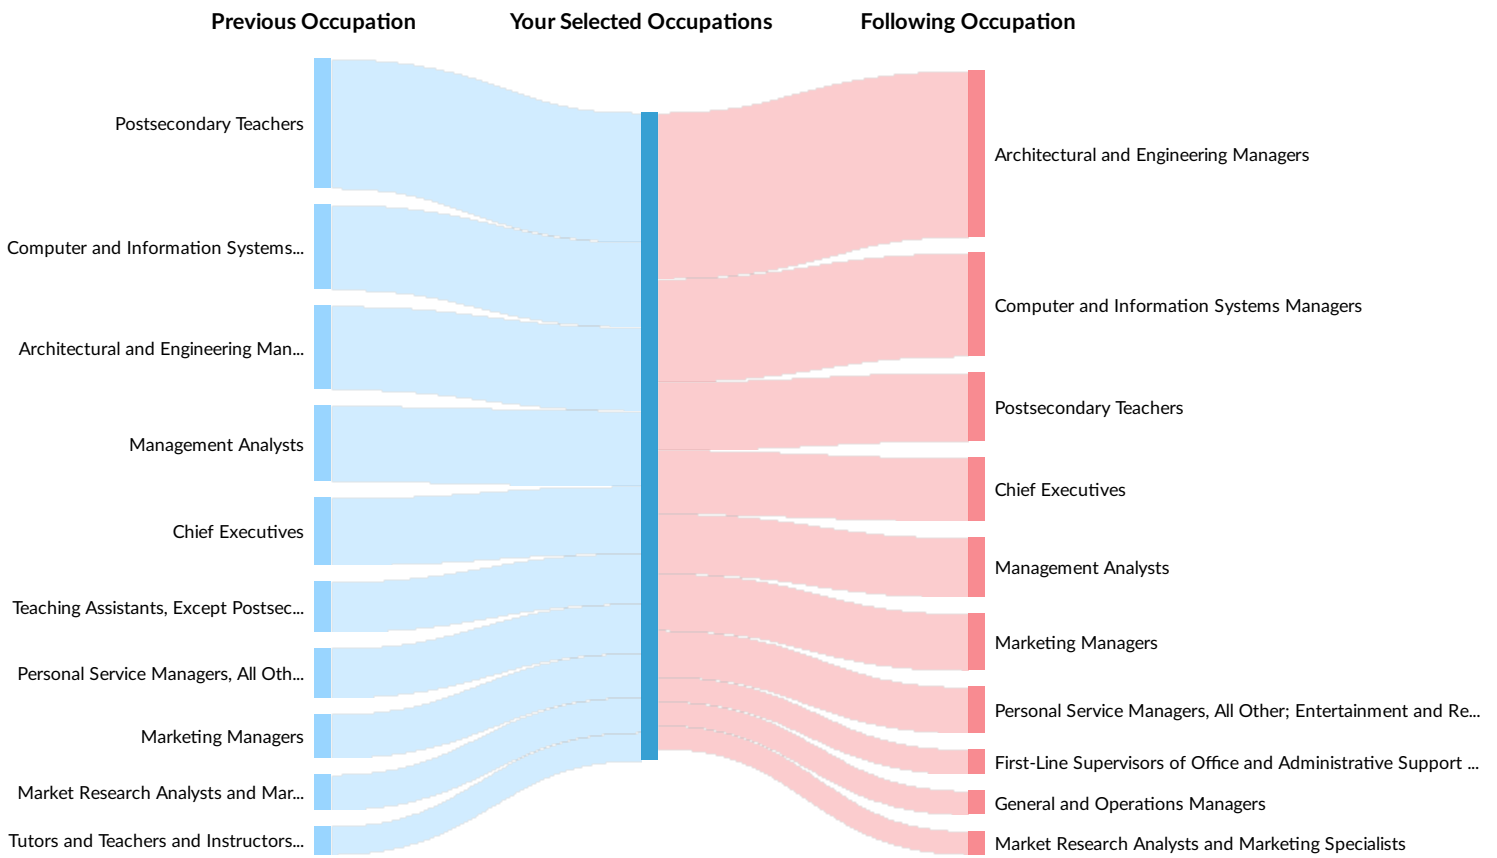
Previous Occupation

Your Selected Occupations

Following Occupation

Postsecondary Teachers

Computer and Information Systems...

Architectural and Engineering Man...

Management Analysts

Chief Executives

Teaching Assistants, Except Postsec...

Personal Service Managers, All Oth...

Marketing Managers

Market Research Analysts and Mar...

Tutors and Teachers and Instructors...

Architectural and Engineering Managers

Computer and Information Systems Managers

Postsecondary Teachers

Chief Executives

Management Analysts

Marketing Managers

Personal Service Managers, All Other; Entertainment and Re...

First-Line Supervisors of Office and Administrative Support ...

General and Operations Managers

Market Research Analysts and Marketing Specialists